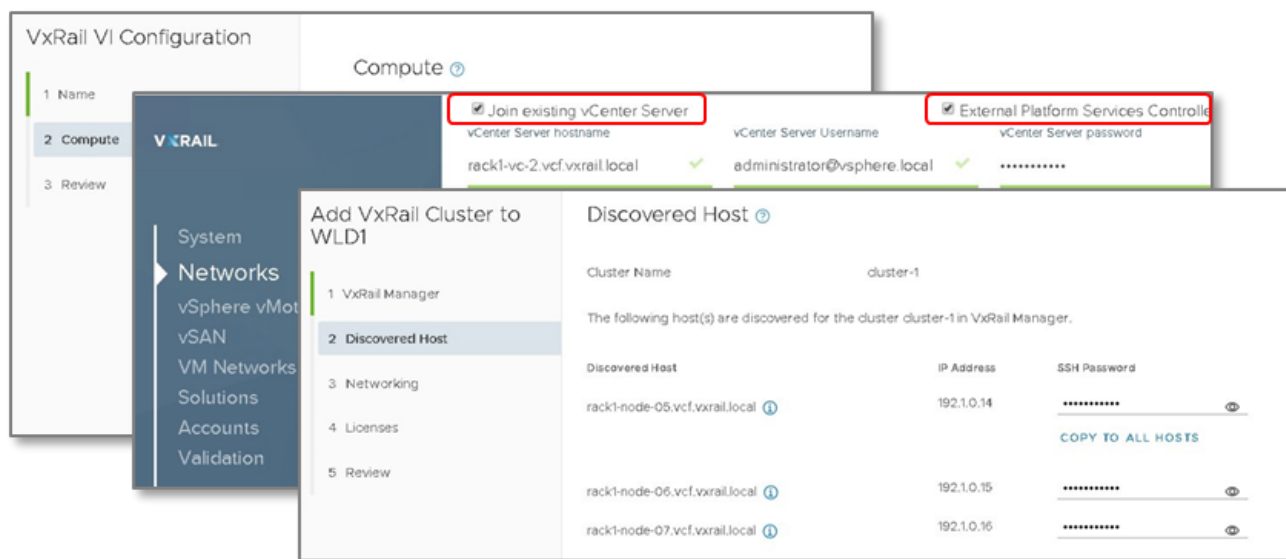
VxRail VI Configuration

1 Name

2 Compute

3 Review

Compute

VXRAIL

System

Networks

vSphere vMot

vSAN

VM Networks

Solutions

Accounts

Validation

Join existing vCenter Server

External Platform Services Controlle

vCenter Server hostname

rack1-vc-2.vcf.vxrail.local

vCenter Server Username

administrator@vsphere.local

vCenter Server password

••••••••••••

Add VxRail Cluster to WLD1

1 VxRail Manager

2 Discovered Host

3 Networking

4 Licenses

5 Review

Discovered Host

Cluster Name cluster-1

The following host(s) are discovered for the cluster cluster-1 in VxRail Manager.

| Discovered Host | IP Address | SSH Password |
|---|---|---|
| rack1-node-05.vcf.vxrail.local | 192.1.0.14 | •••••••••••• |
| | | COPY TO ALL HOSTS |
| rack1-node-06.vcf.vxrail.local | 192.1.0.15 | •••••••••••• |
| rack1-node-07.vcf.vxrail.local | 192.1.0.16 | •••••••••••• |